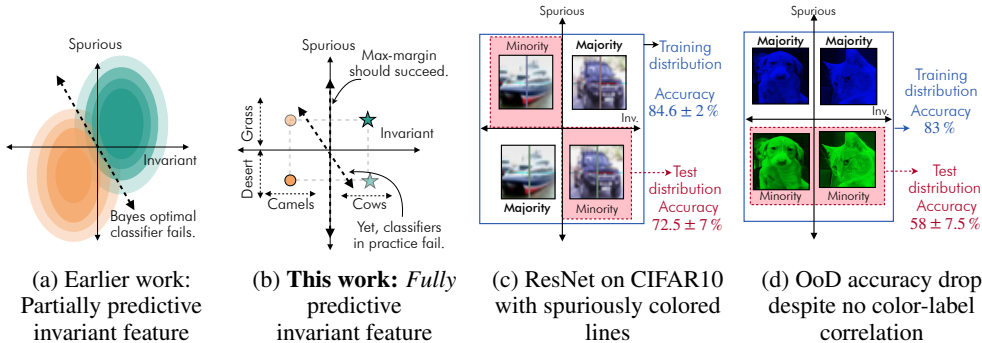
Spurious

Invariant

Bayes optimal classifier fails.

(a) Earlier work: Partially predictive invariant feature

Spurious

Max-margin should succeed.

Grass

Invariant

Desert

Camels

Cows

Yet, classifiers in practice fail.

(b) **This work:** *Fully* predictive invariant feature

Spurious

Minority

Majority

Training distribution

Accuracy $84.6 \pm 2\,\%$

Inv.

Majority

Minority

Test distribution

Accuracy $72.5 \pm 7\,\%$

(c) ResNet on CIFAR10 with spuriously colored lines

Spurious

Majority

Majority

Training distribution

Accuracy $83\,\%$

Inv.

Minority

Minority

Test distribution

Accuracy $58 \pm 7.5\,\%$

(d) OoD accuracy drop despite no color-label correlation